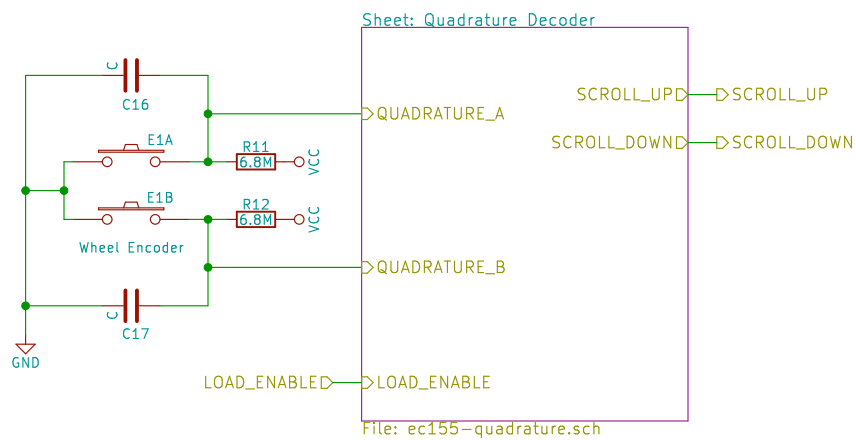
Sheet: Quadrature Decoder

C
C16

E1A
R11
6.8M
VCC

E1B
R12
6.8M
VCC

Wheel Encoder

C
C17

GND

QUADRATURE_A
QUADRATURE_B
LOAD_ENABLE
LOAD_ENABLE

SCROLL_UP
SCROLL_UP
SCROLL_DOWN
SCROLL_DOWN

File: ec155-quadrature.sch